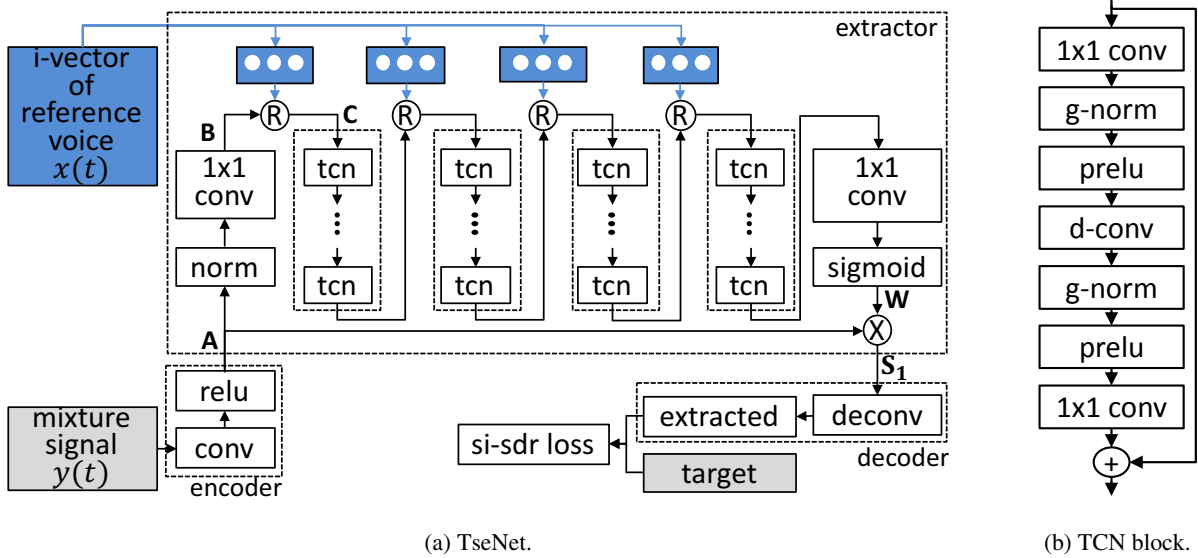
extractor

i-vector of reference voice $x(t)$

B

1x1 conv

R

C

tcn

tcn

R

tcn

tcn

R

tcn

tcn

R

tcn

tcn

1x1 conv

norm

sigmoid

W

A

X

$S_1$

relu

mixture signal $y(t)$

conv

encoder

extracted

deconv

si-sdr loss

target

decoder

(a) TseNet.

1x1 conv

g-norm

prelu

d-conv

g-norm

prelu

1x1 conv

+

(b) TCN block.